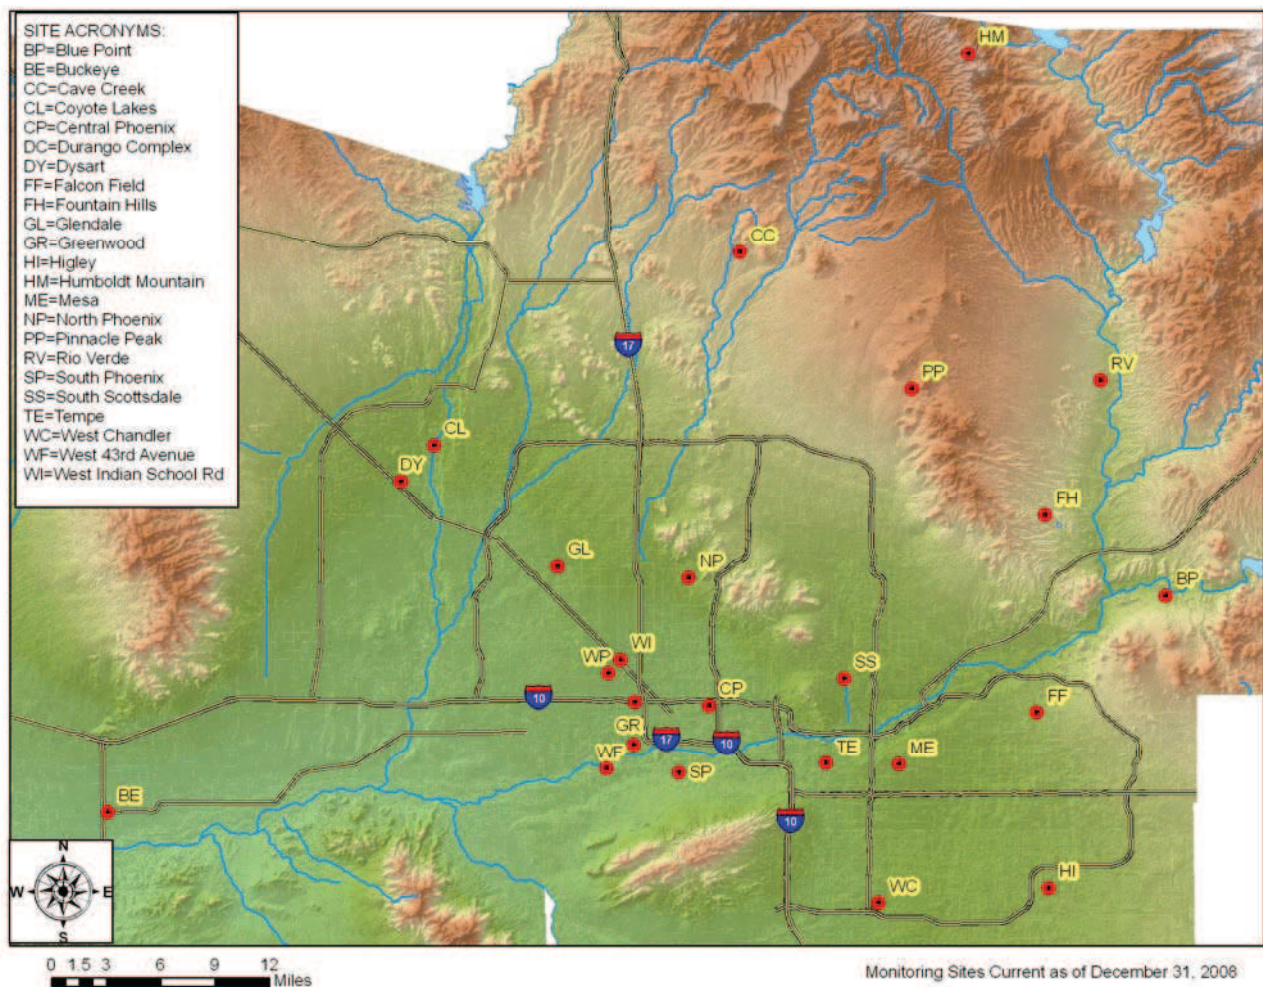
SITE ACRONYMS:
BP=Blue Point
BE=Buckeye
CC=Cave Creek
CL=Coyote Lakes
CP=Central Phoenix
DC=Durango Complex
DY=Dysart
FF=Falcon Field
FH=Fountain Hills
GL=Glendale
GR=Greenwood
HI=Higley
HM=Humboldt Mountain
ME=Mesa
NP=North Phoenix
PP=Pinnacle Peak
RV=Rio Verde
SP=South Phoenix
SS=South Scottsdale
TE=Tempe
WC=West Chandler
WF=West 43rd Avenue
WI=West Indian School Rd

HM
CC
17
PP
RV
CL
DY
FH
GL
NP
BP
WI
WP
SS
10
CP
FF
GR
WF
17
10
TE
ME
SP
BE
10
HI
WC

N
W
E
S

0 1.5 3 6 9 12
Miles

Monitoring Sites Current as of December 31, 2008